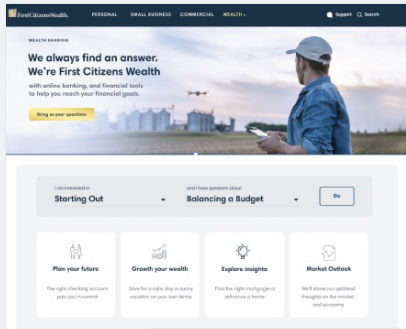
First Citizens Wealth. PERSONAL SMALL BUSINESS COMMERCIAL WEALTH Support Search

WEALTH BANKING

We always find an answer. We're First Citizens Wealth

with online banking, and financial tools to help you reach your financial goals.

Bring us your questions

I am interested in
Starting Out

and I have questions about
Balancing a Budget

Go

Plan your future
The right checking account puts you in control

Growth your wealth
Save for a rainy day or sunny vacation on your own terms

Explore insights
Find the right mortgage or refinance a home

Market Outlook
We'll show our updated thoughts on the market and economy